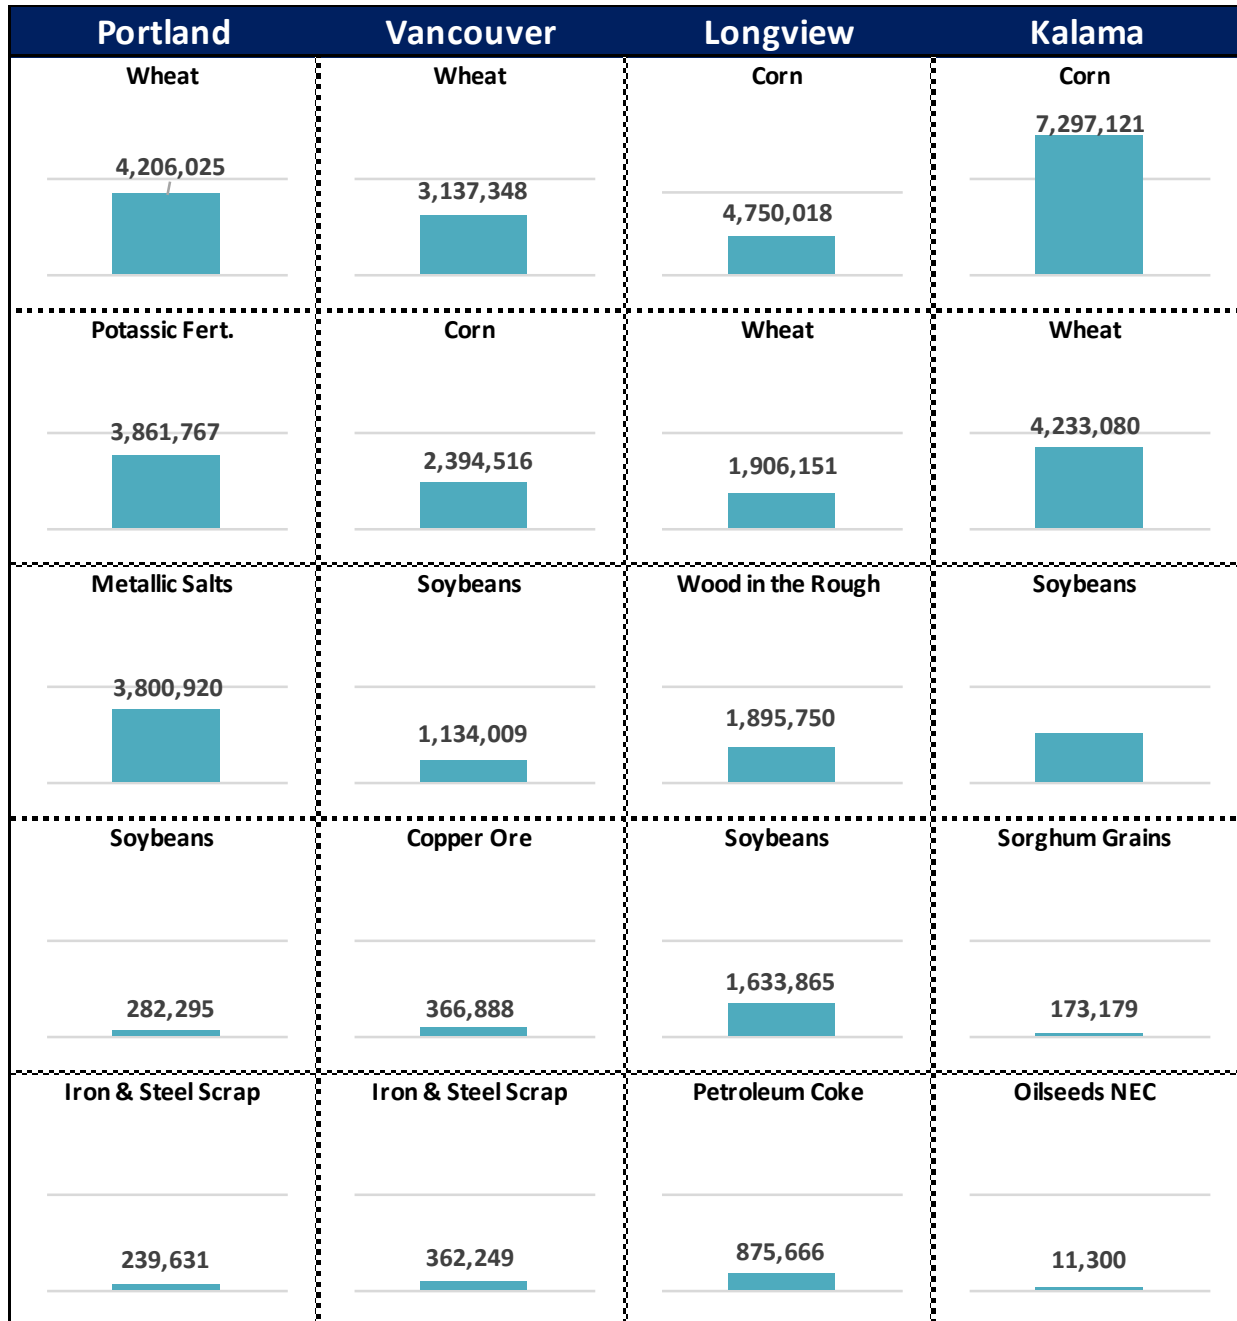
| Portland | Vancouver | Longview | Kalama |
|---|---|---|---|
| Wheat 4,206,025 | Wheat 3,137,348 | Corn 4,750,018 | Corn 7,297,121 |
| Potassic Fert. 3,861,767 | Corn 2,394,516 | Wheat 1,906,151 | Wheat 4,233,080 |
| Metallic Salts 3,800,920 | Soybeans 1,134,009 | Wood in the Rough 1,895,750 | Soybeans |
| Soybeans 282,295 | Copper Ore 366,888 | Soybeans 1,633,865 | Sorghum Grains 173,179 |
| Iron & Steel Scrap 239,631 | Iron & Steel Scrap 362,249 | Petroleum Coke 875,666 | Oilseeds NEC 11,300 |